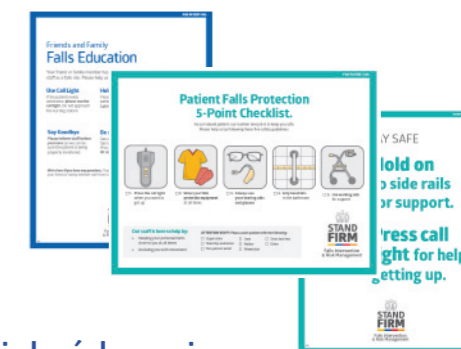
Friends and Family
Falls Education

Use Call Light

Say Goodbye

Patient Falls Protection
5-Point Checklist.

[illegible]

STAND FIRM

AY SAFE

Hold on
o side rails
for support.

Press call
light for help
getting up.

STAND FIRM